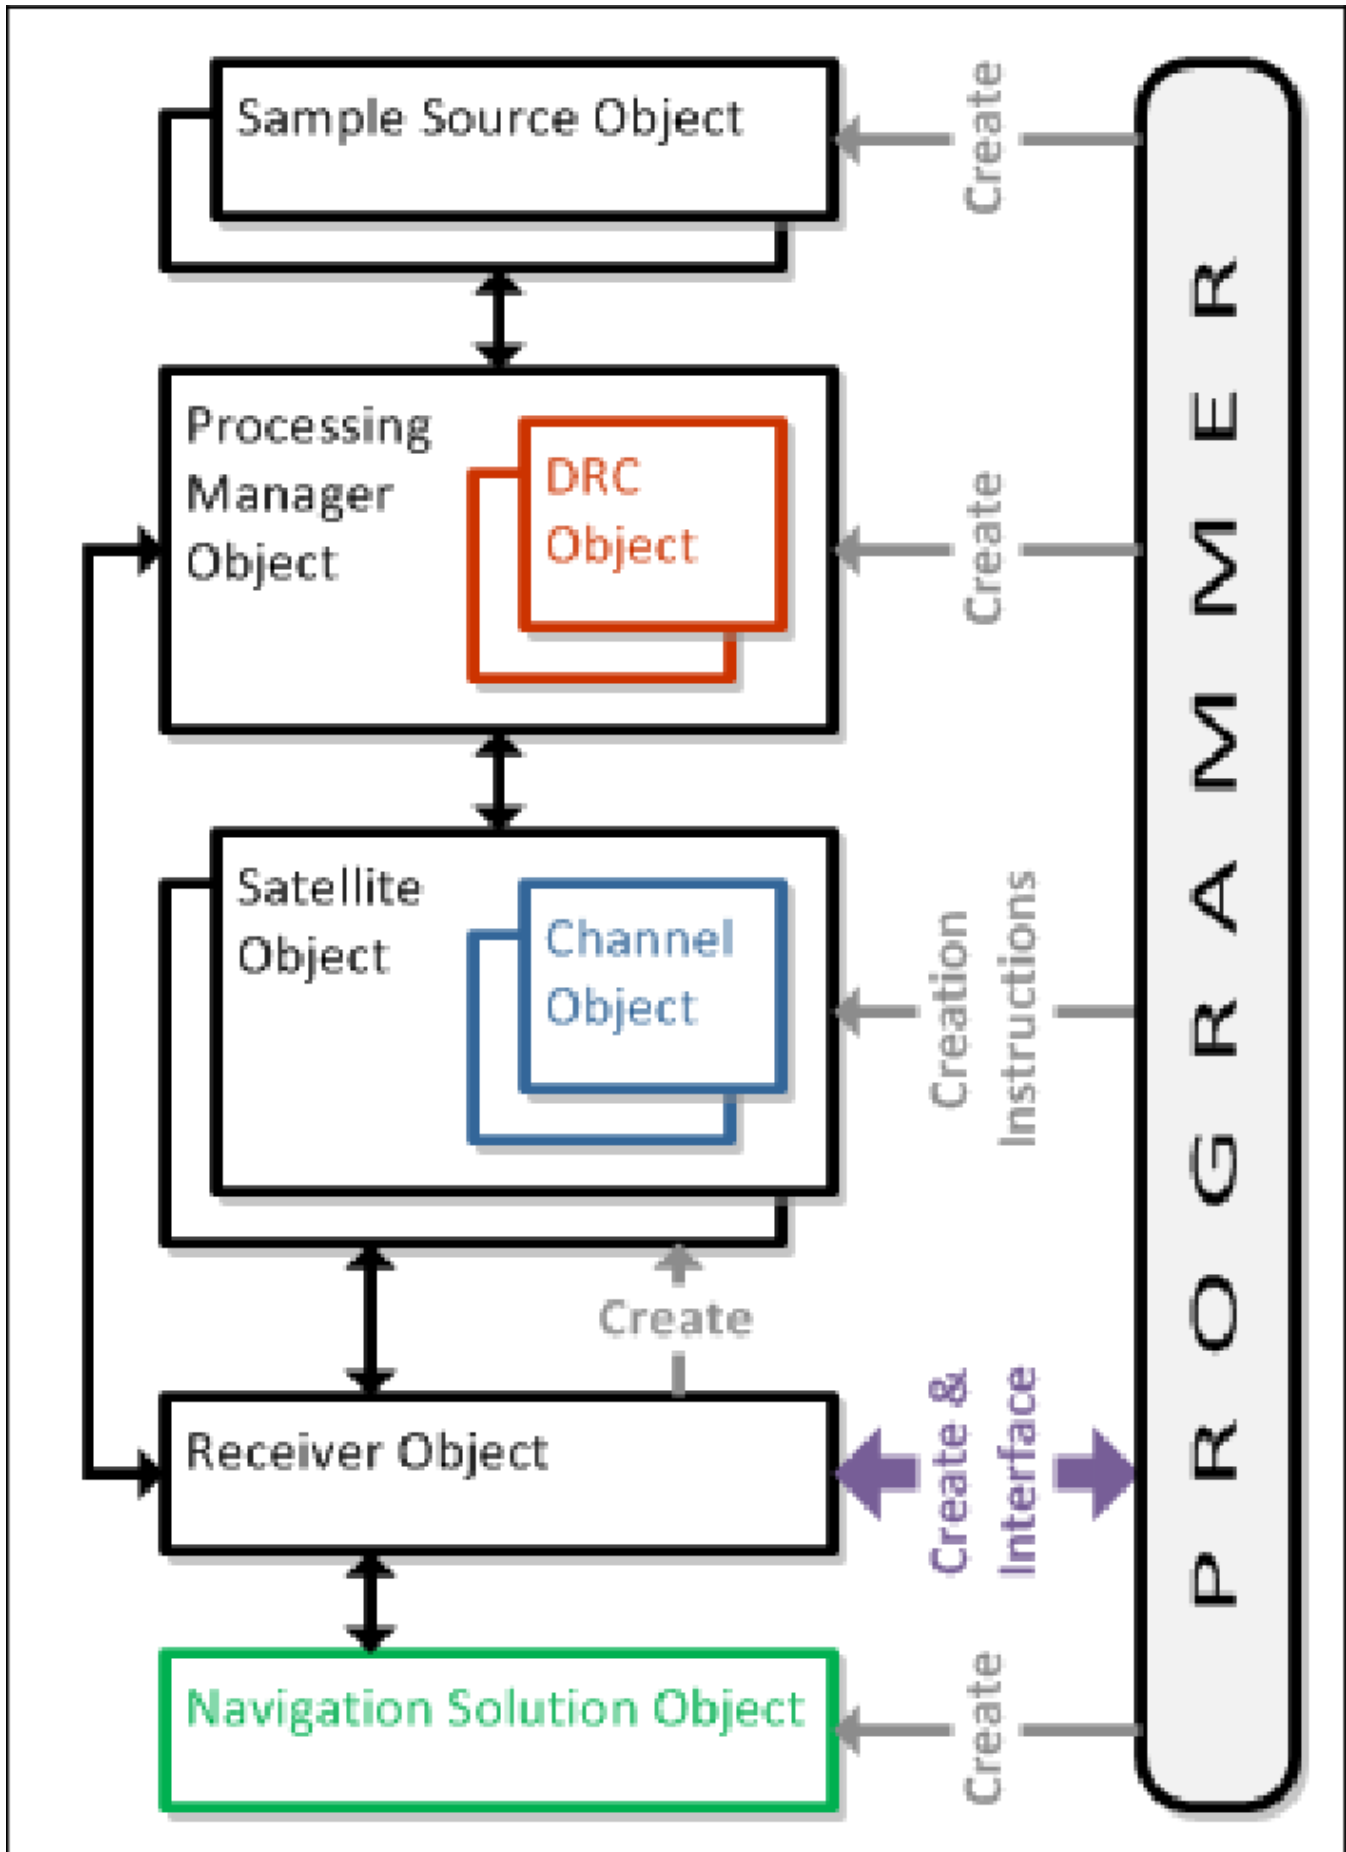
Sample Source Object

Create

Processing Manager Object

DRC Object

Create

Satellite Object

Channel Object

Creation Instructions

Create

Receiver Object

Create & Interface

Navigation Solution Object

Create

PROGRAMMER